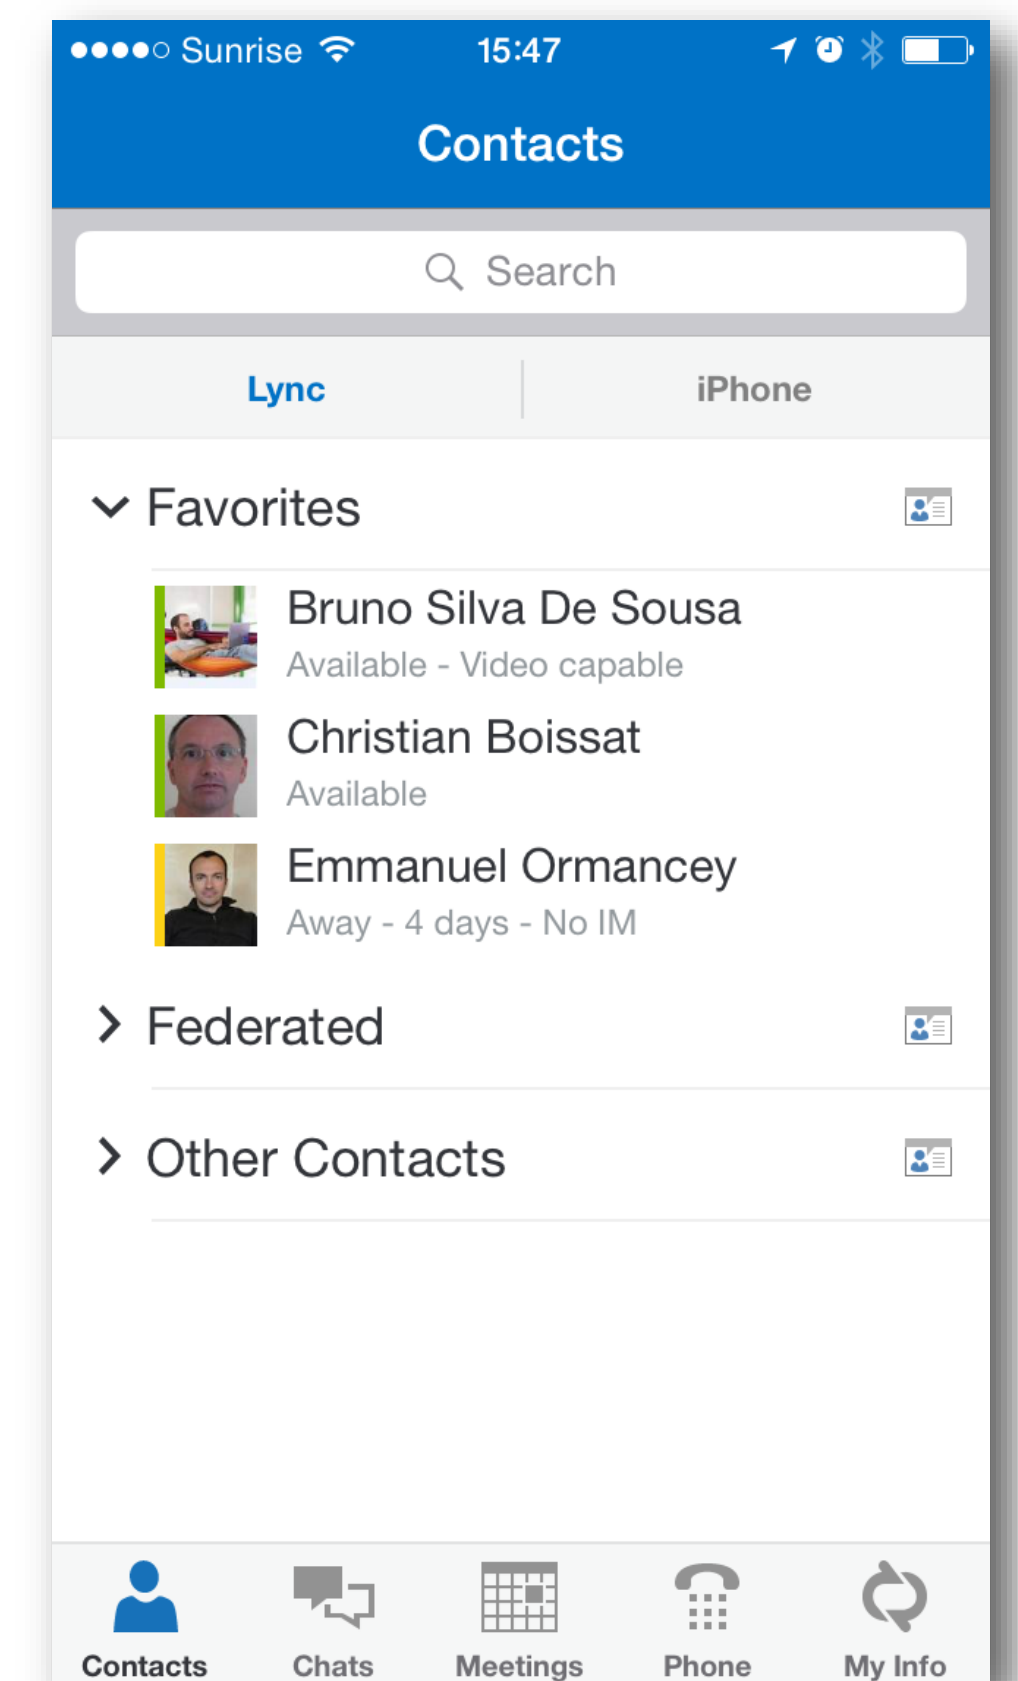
●●●●○ Sunrise 15:47

Contacts

Search

Lync iPhone

Favorites

Bruno Silva De Sousa
Available - Video capable

Christian Boissat
Available

Emmanuel Ormancey
Away - 4 days - No IM

Federated

Other Contacts

Contacts Chats Meetings Phone My Info